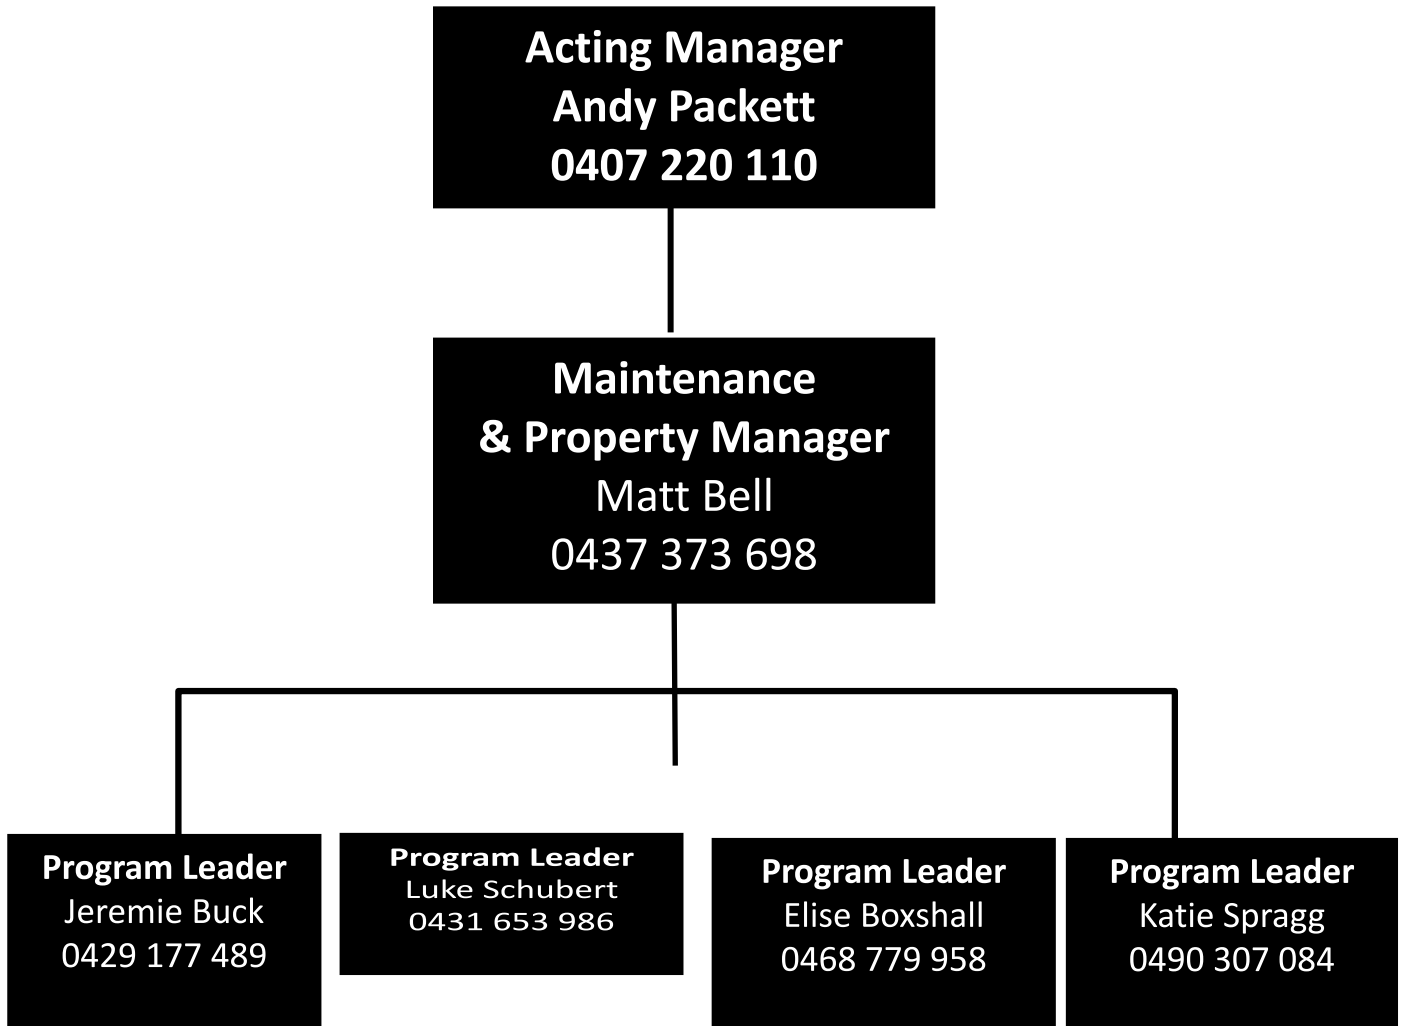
Acting Manager
Andy Packett
0407 220 110

Maintenance
& Property Manager
Matt Bell
0437 373 698

Program Leader
Jeremie Buck
0429 177 489

Program Leader
Luke Schubert
0431 653 986

Program Leader
Elise Boxshall
0468 779 958

Program Leader
Katie Spragg
0490 307 084